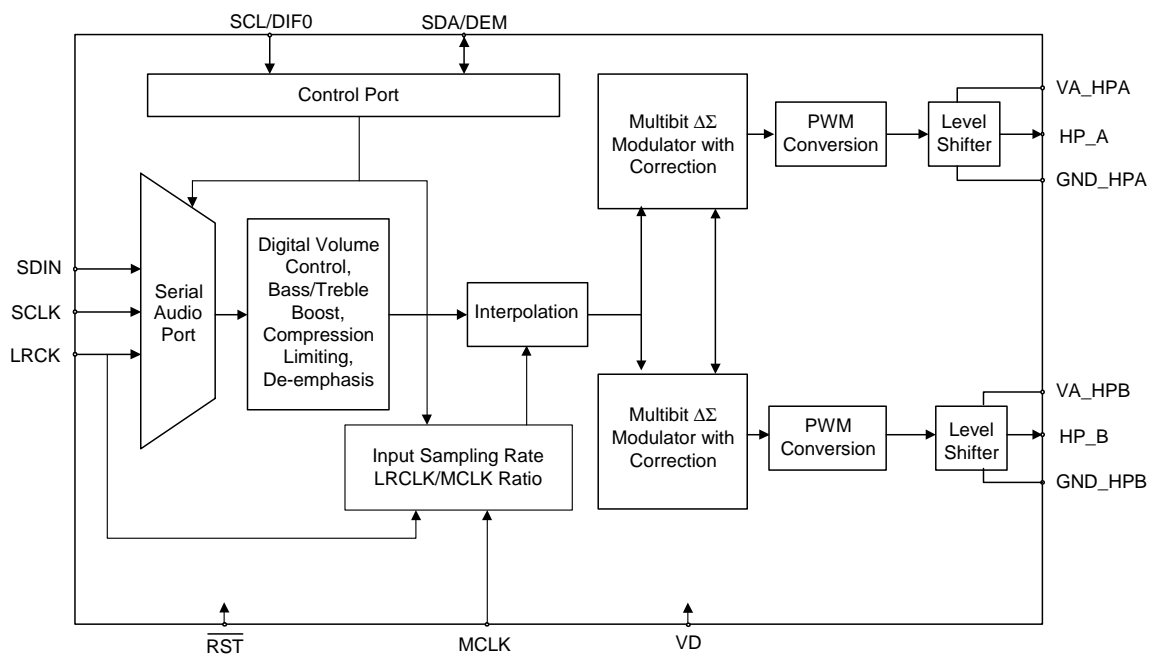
SCL/DIF0

SDA/DEM

Control Port

Multibit $\Delta\Sigma$ Modulator with Correction

PWM Conversion

Level Shifter

VA_HPA

HP_A

GND_HPA

SDIN

SCLK

LRCK

Serial Audio Port

Digital Volume Control, Bass/Treble Boost, Compression Limiting, De-emphasis

Interpolation

Input Sampling Rate LRCLK/MCLK Ratio

Multibit $\Delta\Sigma$ Modulator with Correction

PWM Conversion

Level Shifter

VA_HPB

HP_B

GND_HPB

$\overline{RST}$

MCLK

VD